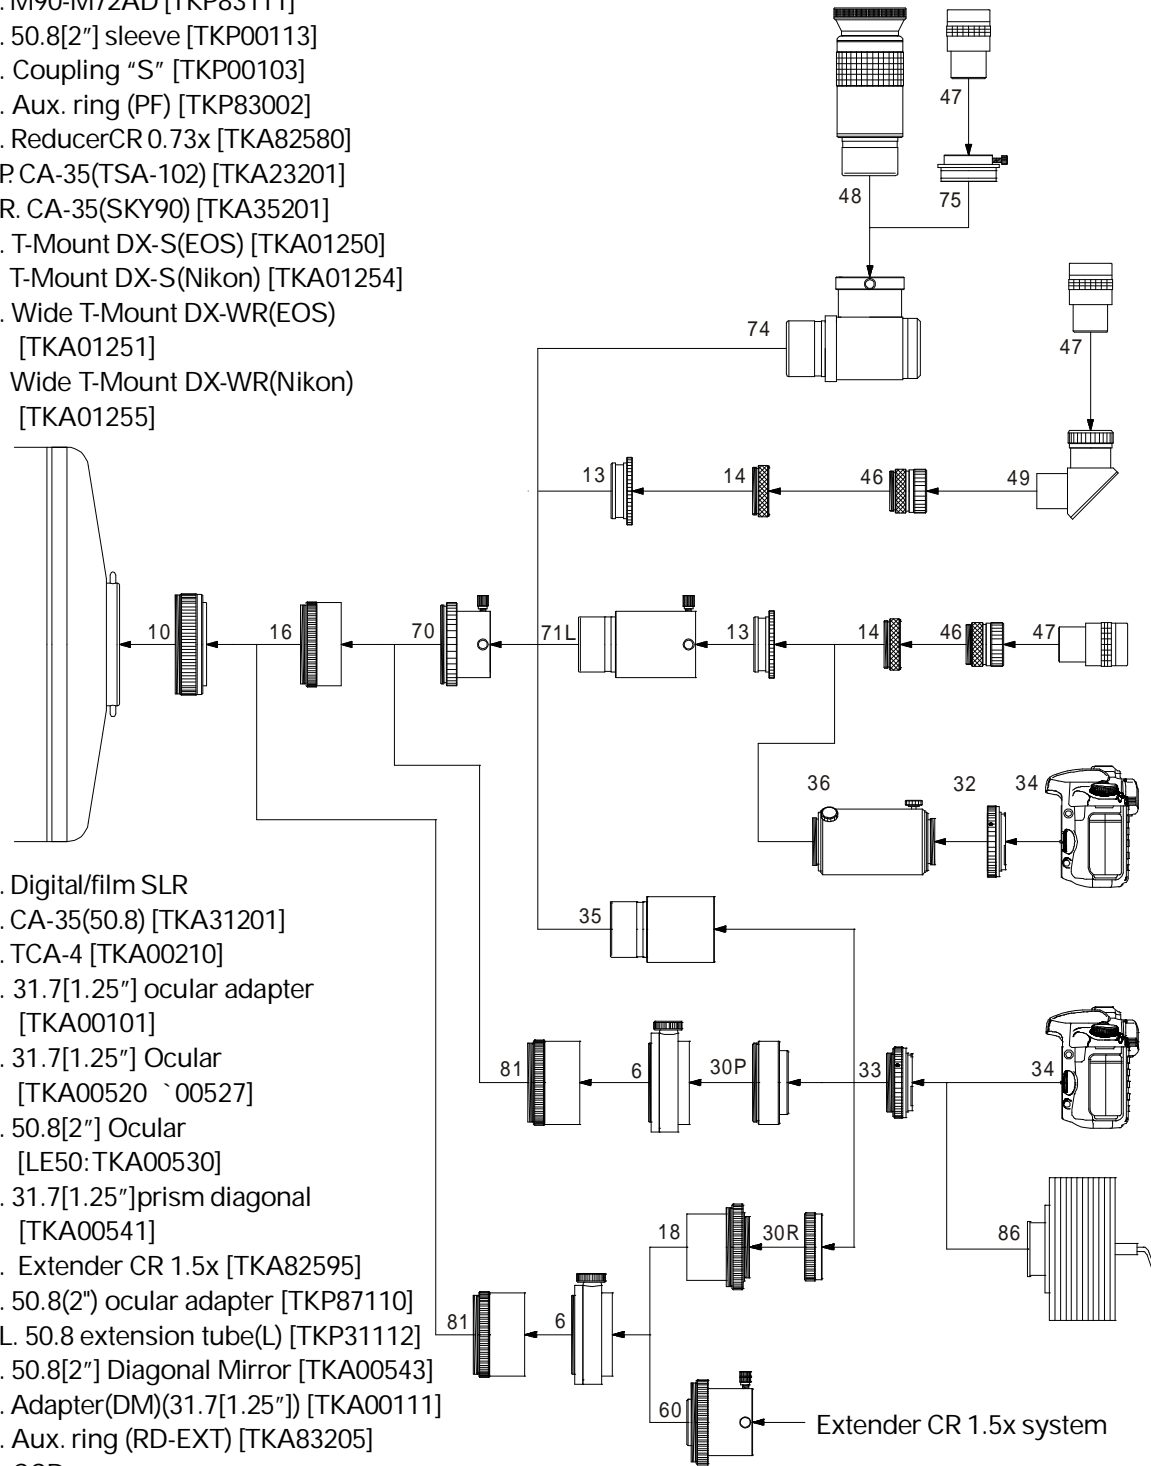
. M90-M72AD [TKP83111]
. 50.8[2″] sleeve [TKP00113]
. Coupling "S" [TKP00103]
. Aux. ring (PF) [TKP83002]
. ReducerCR 0.73x [TKA82580]
P. CA-35(TSA-102) [TKA23201]
R. CA-35(SKY90) [TKA35201]
. T-Mount DX-S(EOS) [TKA01250]
T-Mount DX-S(Nikon) [TKA01254]
. Wide T-Mount DX-WR(EOS) [TKA01251]
Wide T-Mount DX-WR(Nikon) [TKA01255]

. Digital/film SLR
. CA-35(50.8) [TKA31201]
. TCA-4 [TKA00210]
. 31.7[1.25″] ocular adapter [TKA00101]
. 31.7[1.25″] Ocular [TKA00520 `00527]
. 50.8[2″] Ocular [LE50:TKA00530]
. 31.7[1.25″]prism diagonal [TKA00541]
. Extender CR 1.5x [TKA82595]
. 50.8(2") ocular adapter [TKP87110]
L. 50.8 extension tube(L) [TKP31112]
. 50.8[2″] Diagonal Mirror [TKA00543]
. Adapter(DM)(31.7[1.25″]) [TKA00111]
. Aux. ring (RD-EXT) [TKA83205]
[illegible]

47
48
75
74
47
13
14
46
49
10
16
70
71L
13
14
46
47
36
32
34
35
81
6
30P
33
34
18
30R
86
81
6
60
Extender CR 1.5x system